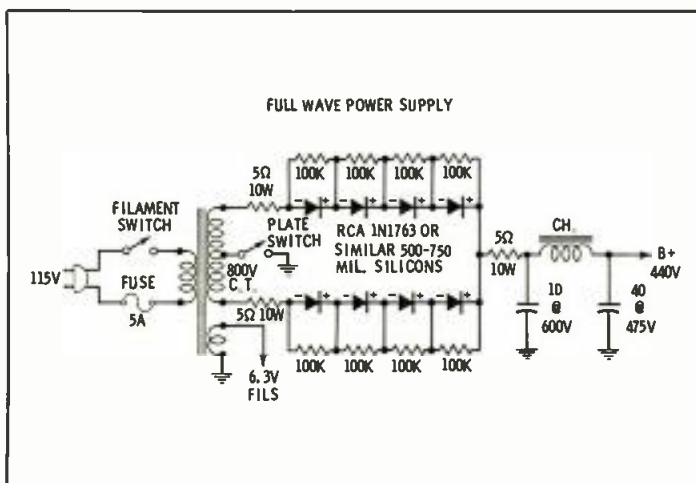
FULL WAVE POWER SUPPLY

5Ω 10W

100K 100K 100K 100K

FILAMENT SWITCH

PLATE SWITCH

RCA 1N1763 OR SIMILAR 500-750 MIL. SILICONS

5Ω 10W

CH.

B+ 440V

115V

FUSE 5A

800V C.T.

5Ω 10W

10 @ 600V

40 @ 475V

100K 100K 100K 100K

6.3V FILS